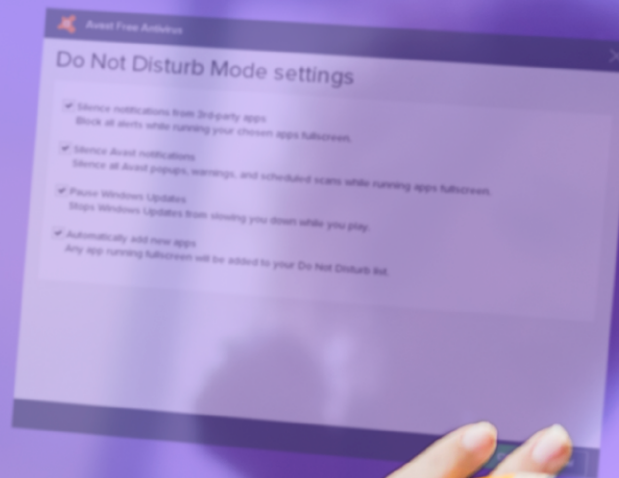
Avast Free Antivirus

Do Not Disturb Mode settings

Silence notifications from 3rd-party apps
Block all alerts while running your chosen apps fullscreen.

Silence Avast notifications
Silence all Avast popups, warnings, and scheduled scans while running apps fullscreen.

Pause Windows Updates
Stops Windows Updates from slowing you down while you play.

Automatically add new apps
Any app running fullscreen will be added to your Do Not Disturb list.